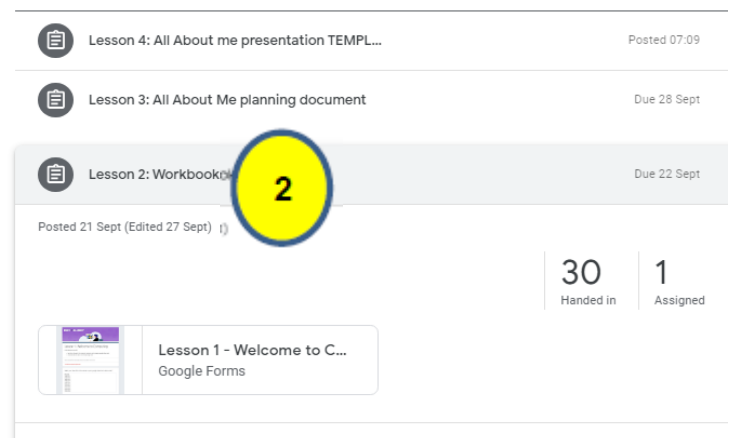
Lesson 4: All About me presentation TEMPL...

Posted 07:09

Lesson 3: All About Me planning document

Due 28 Sept

Lesson 2: Workbook

2

Due 22 Sept

Posted 21 Sept (Edited 27 Sept)

30
Handed in

1
Assigned

Lesson 1 - Welcome to C...
Google Forms